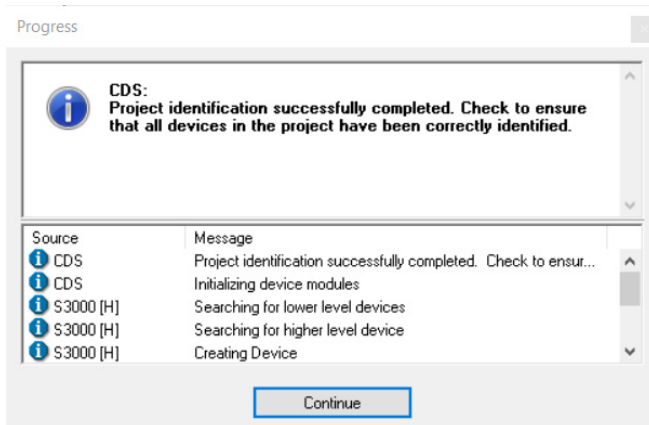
Progress

CDS:
Project identification successfully completed. Check to ensure that all devices in the project have been correctly identified.

| Source | Message |
|---|---|
| CDS | Project identification successfully completed. Check to ensur... |
| CDS | Initializing device modules |
| S3000 [H] | Searching for lower level devices |
| S3000 [H] | Searching for higher level device |
| S3000 [H] | Creating Device |

Continue